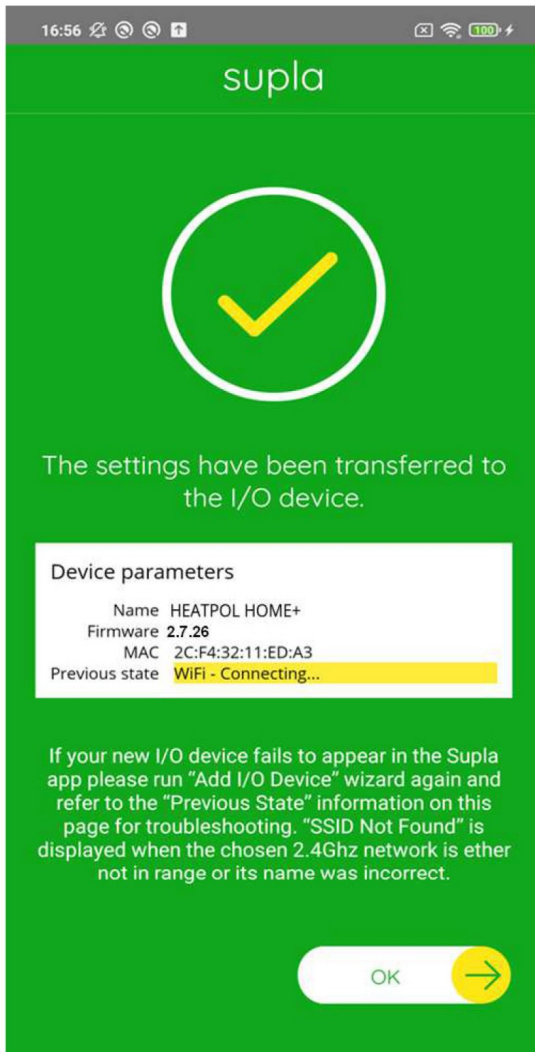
16:56

100

supla

The settings have been transferred to the I/O device.

Device parameters

| | |
|---|---|
| Name | HEATPOL HOME+ |
| Firmware | 2.7.26 |
| MAC | 2C:F4:32:11:ED:A3 |
| Previous state | WiFi - Connecting... |

If your new I/O device fails to appear in the Supla app please run “Add I/O Device” wizard again and refer to the “Previous State” information on this page for troubleshooting. “SSID Not Found” is displayed when the chosen 2.4Ghz network is ether not in range or its name was incorrect.

OK